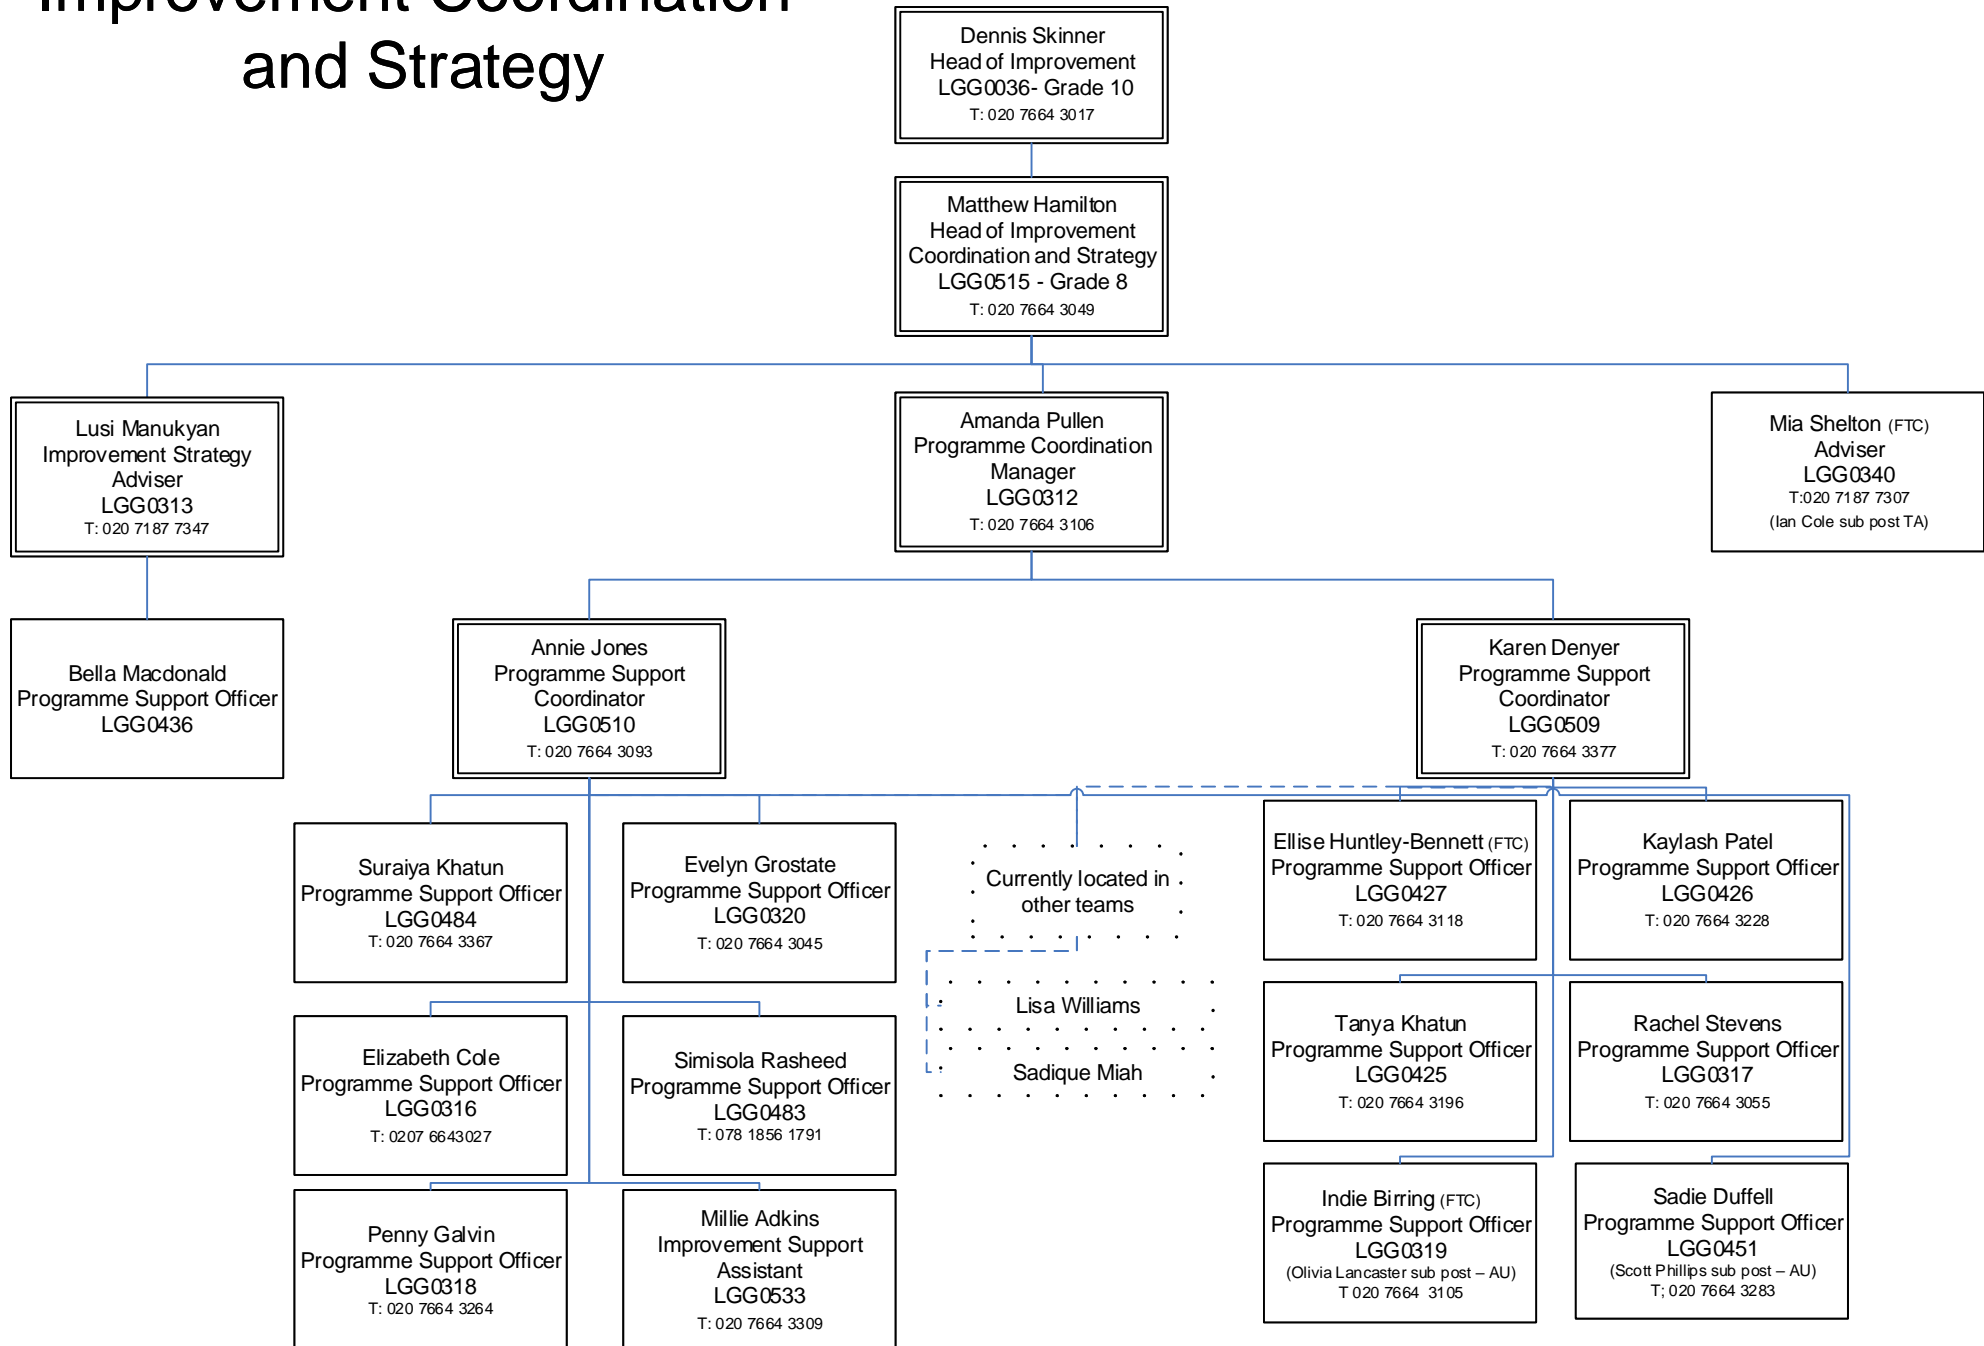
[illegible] and Strategy

Dennis Skinner
Head of Improvement
LGG0036- Grade 10
T: 020 7664 3017

Matthew Hamilton
Head of Improvement Coordination and Strategy
LGG0515 - Grade 8
T: 020 7664 3049

Lusi Manukyan
Improvement Strategy Adviser
LGG0313
T: 020 7187 7347

Amanda Pullen
Programme Coordination Manager
LGG0312
T: 020 7664 3106

Mia Shelton (FTC)
Adviser
LGG0340
T:020 7187 7307
(Ian Cole sub post TA)

Bella Macdonald
Programme Support Officer
LGG0436

Annie Jones
Programme Support Coordinator
LGG0510
T: 020 7664 3093

Karen Denyer
Programme Support Coordinator
LGG0509
T: 020 7664 3377

Suraiya Khatun
Programme Support Officer
LGG0484
T: 020 7664 3367

Evelyn Grostate
Programme Support Officer
LGG0320
T: 020 7664 3045

Currently located in other teams

Lisa Williams

Sadique Miah

Ellise Huntley-Bennett (FTC)
Programme Support Officer
LGG0427
T: 020 7664 3118

Kaylash Patel
Programme Support Officer
LGG0426
T: 020 7664 3228

Elizabeth Cole
Programme Support Officer
LGG0316
T: 0207 6643027

Simisola Rasheed
Programme Support Officer
LGG0483
T: 078 1856 1791

Tanya Khatun
Programme Support Officer
LGG0425
T: 020 7664 3196

Rachel Stevens
Programme Support Officer
LGG0317
T: 020 7664 3055

Penny Galvin
Programme Support Officer
LGG0318
T: 020 7664 3264

Millie Adkins
Improvement Support Assistant
LGG0533
T: 020 7664 3309

Indie Birring (FTC)
Programme Support Officer
LGG0319
(Olivia Lancaster sub post – AU)
T 020 7664 3105

Sadie Duffell
Programme Support Officer
LGG0451
(Scott Phillips sub post – AU)
T; 020 7664 3283